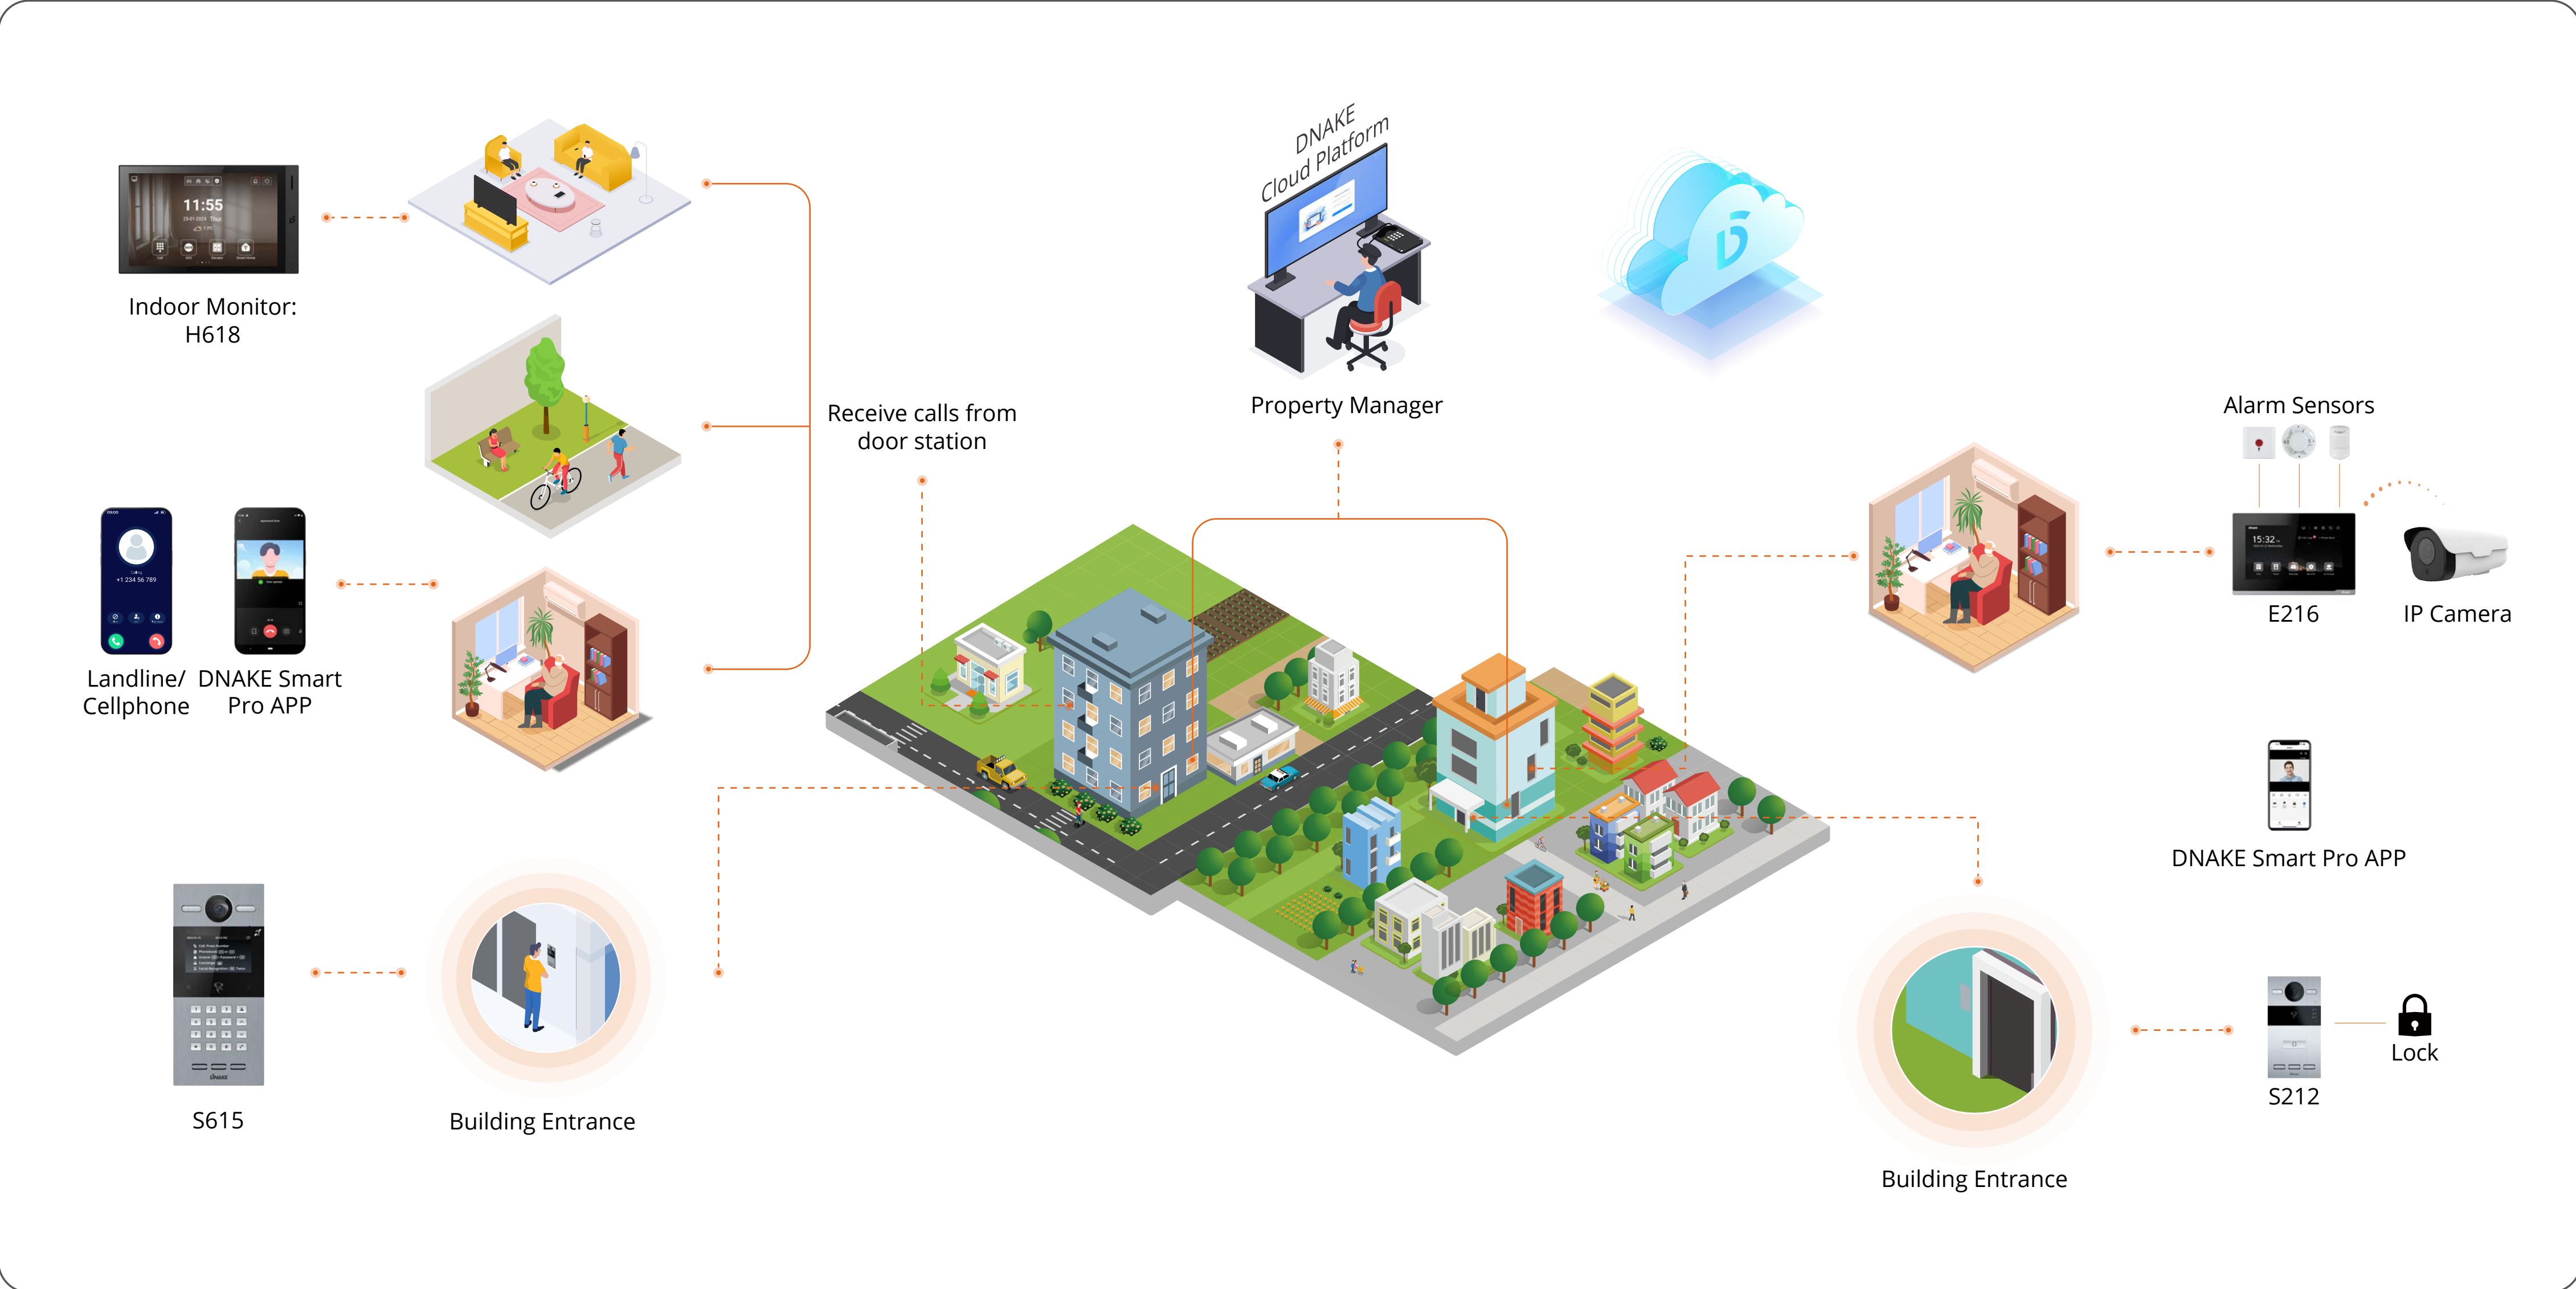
11:55

Indoor Monitor: H618

DNAKE Cloud Platform

Property Manager

Receive calls from door station

+1 234 56 789

Landline/ Cellphone

DNAKE Smart Pro APP

Alarm Sensors

15:32

E216

IP Camera

DNAKE Smart Pro APP

S615

Building Entrance

Building Entrance

S212

Lock